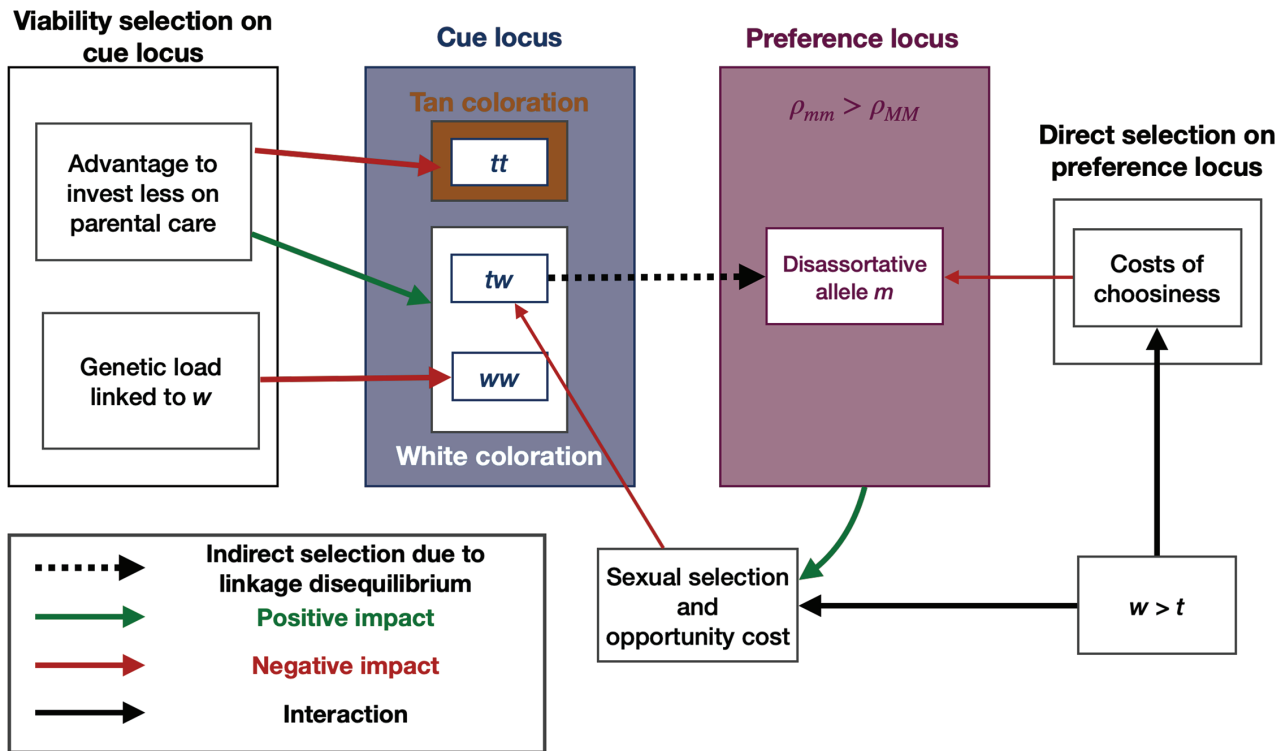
Viability selection on cue locus

Advantage to invest less on parental care

Genetic load linked to *w*

Cue locus

Tan coloration

*tt*

*tw*

*ww*

White coloration

Preference locus

$\rho_{mm} > \rho_{MM}$

Disassortative allele *m*

Direct selection on preference locus

Costs of choosiness

Sexual selection and opportunity cost

*w* > *t*

Indirect selection due to linkage disequilibrium

Positive impact

Negative impact

Interaction